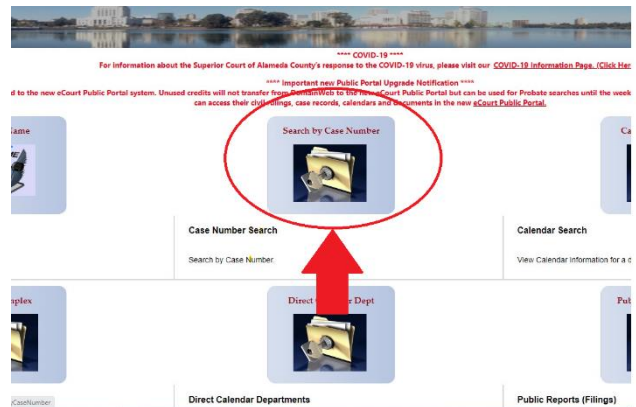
**** COVID-19 ****

For information about the Superior Court of Alameda County's response to the COVID-19 virus, please visit our COVID-19 Information Page. (Click Her

**** Important new Public Portal Upgrade Notification ****

d to the new eCourt Public Portal system. Unused credits will not transfer from DomainWeb to the new eCourt Public Portal but can be used for Probate searches until the week can access their civil filings, case records, calendars and documents in the new eCourt Public Portal.

Name

Search by Case Number

Ca

Case Number Search

Search by Case Number

Calendar Search

View Calendar Information for a d

nplex

Direct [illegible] Dept

Pu

CaseNumber

Direct Calendar Departments

Public Reports (Filings)